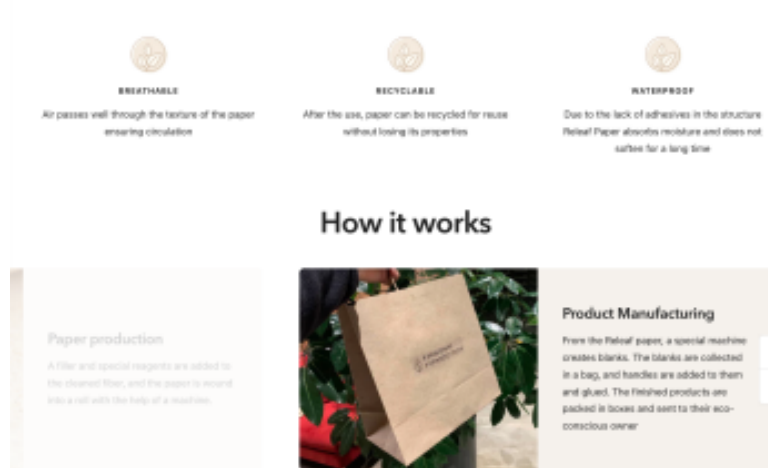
BREATHABLE

Air passes well through the texture of the paper ensuring circulation

RECYCLABLE

After the use, paper can be recycled for reuse without losing its properties

WATERPROOF

Due to the lack of adhesives in the structure Releaf Paper absorbs moisture and does not soften for a long time

How it works

Paper production

A filler and special reagents are added to the cleaned fiber, and the paper is wound into a roll with the help of a machine

Product Manufacturing

From the Releaf paper, a special machine creates blanks. The blanks are collected in a bag, and handles are added to them and glued. The finished products are packed in boxes and sent to their eco-conscious owner